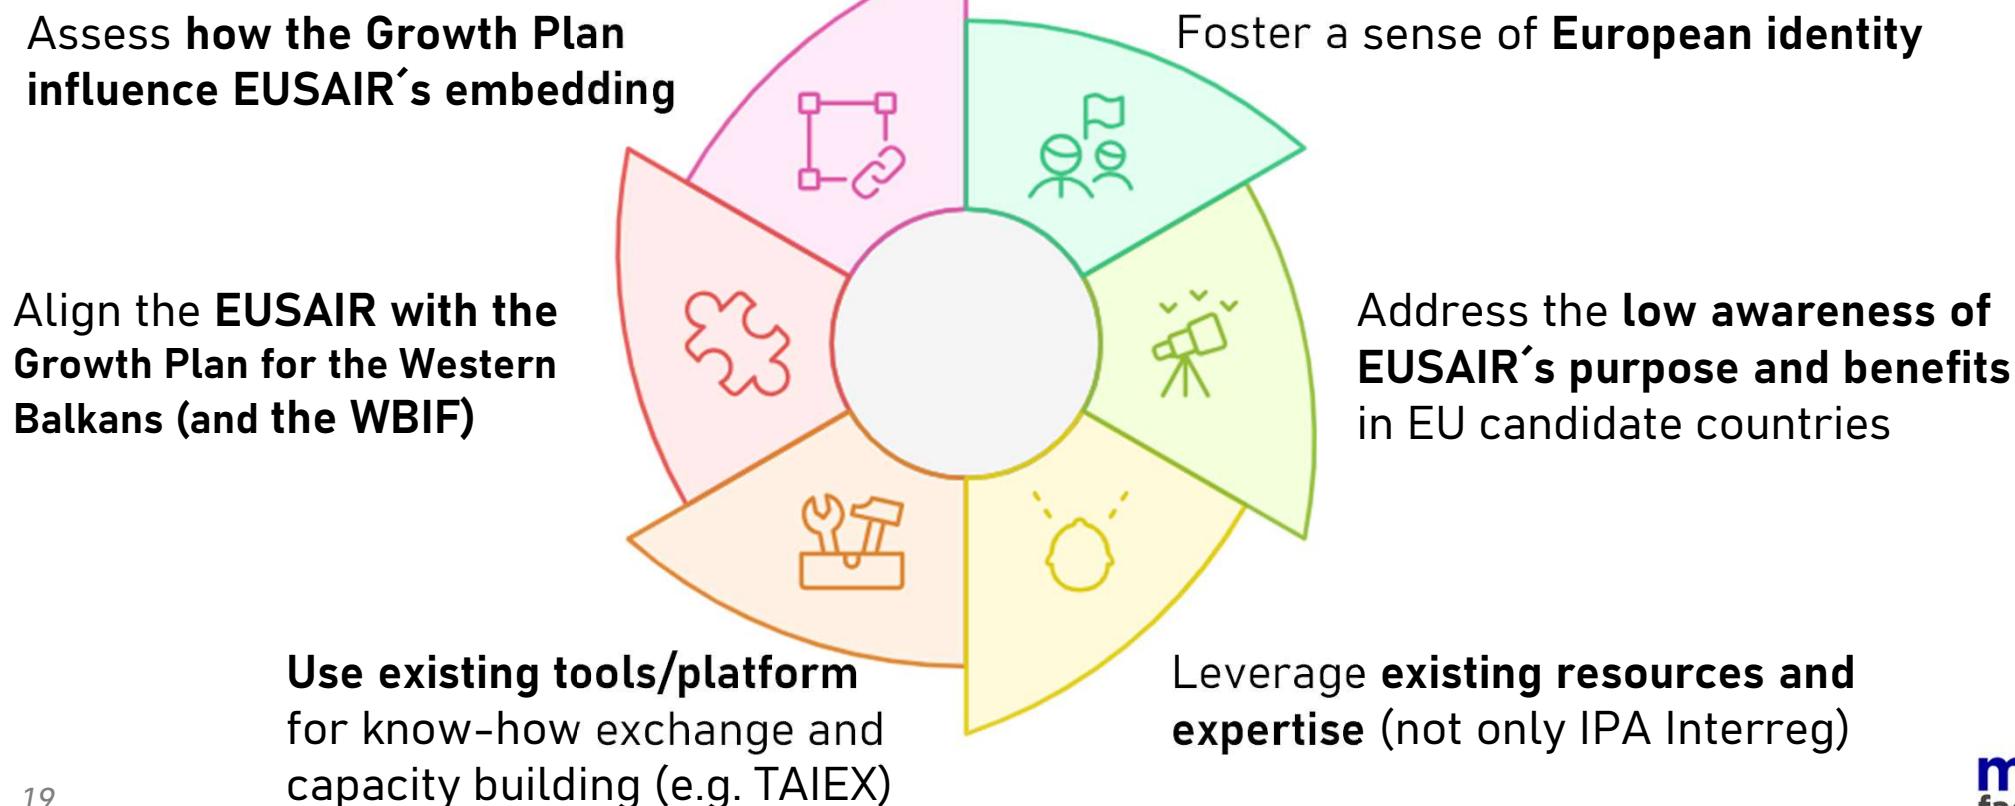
Assess **how the Growth Plan influence EUSAIR´s embedding**

Foster a sense of **European identity**

Align the **EUSAIR with the Growth Plan for the Western Balkans (and the WBIF)**

Address the **low awareness of EUSAIR´s purpose and benefits** in EU candidate countries

**Use existing tools/platform** for know-how exchange and capacity building (e.g. TAIEX)

Leverage **existing resources and expertise** (not only IPA Interreg)

19

m
fa